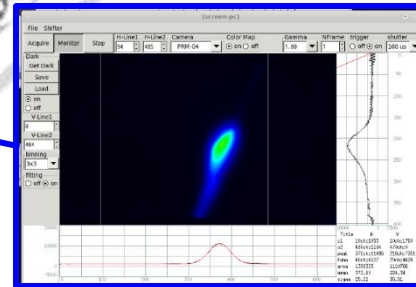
(screen-pc)

File Shifter

Acquire Monitor Stop

H-Line1 H-Line2 Camera Color Map Gamma NFrame trigger shutter

94 485 PRM 04 on off 1.00 1 off on 100 us

Dark

Get Dark

Save

Load

on

off

V-Line1

0

V-Line2

484

binning

3x3

fitting

off on

Trial H V

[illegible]